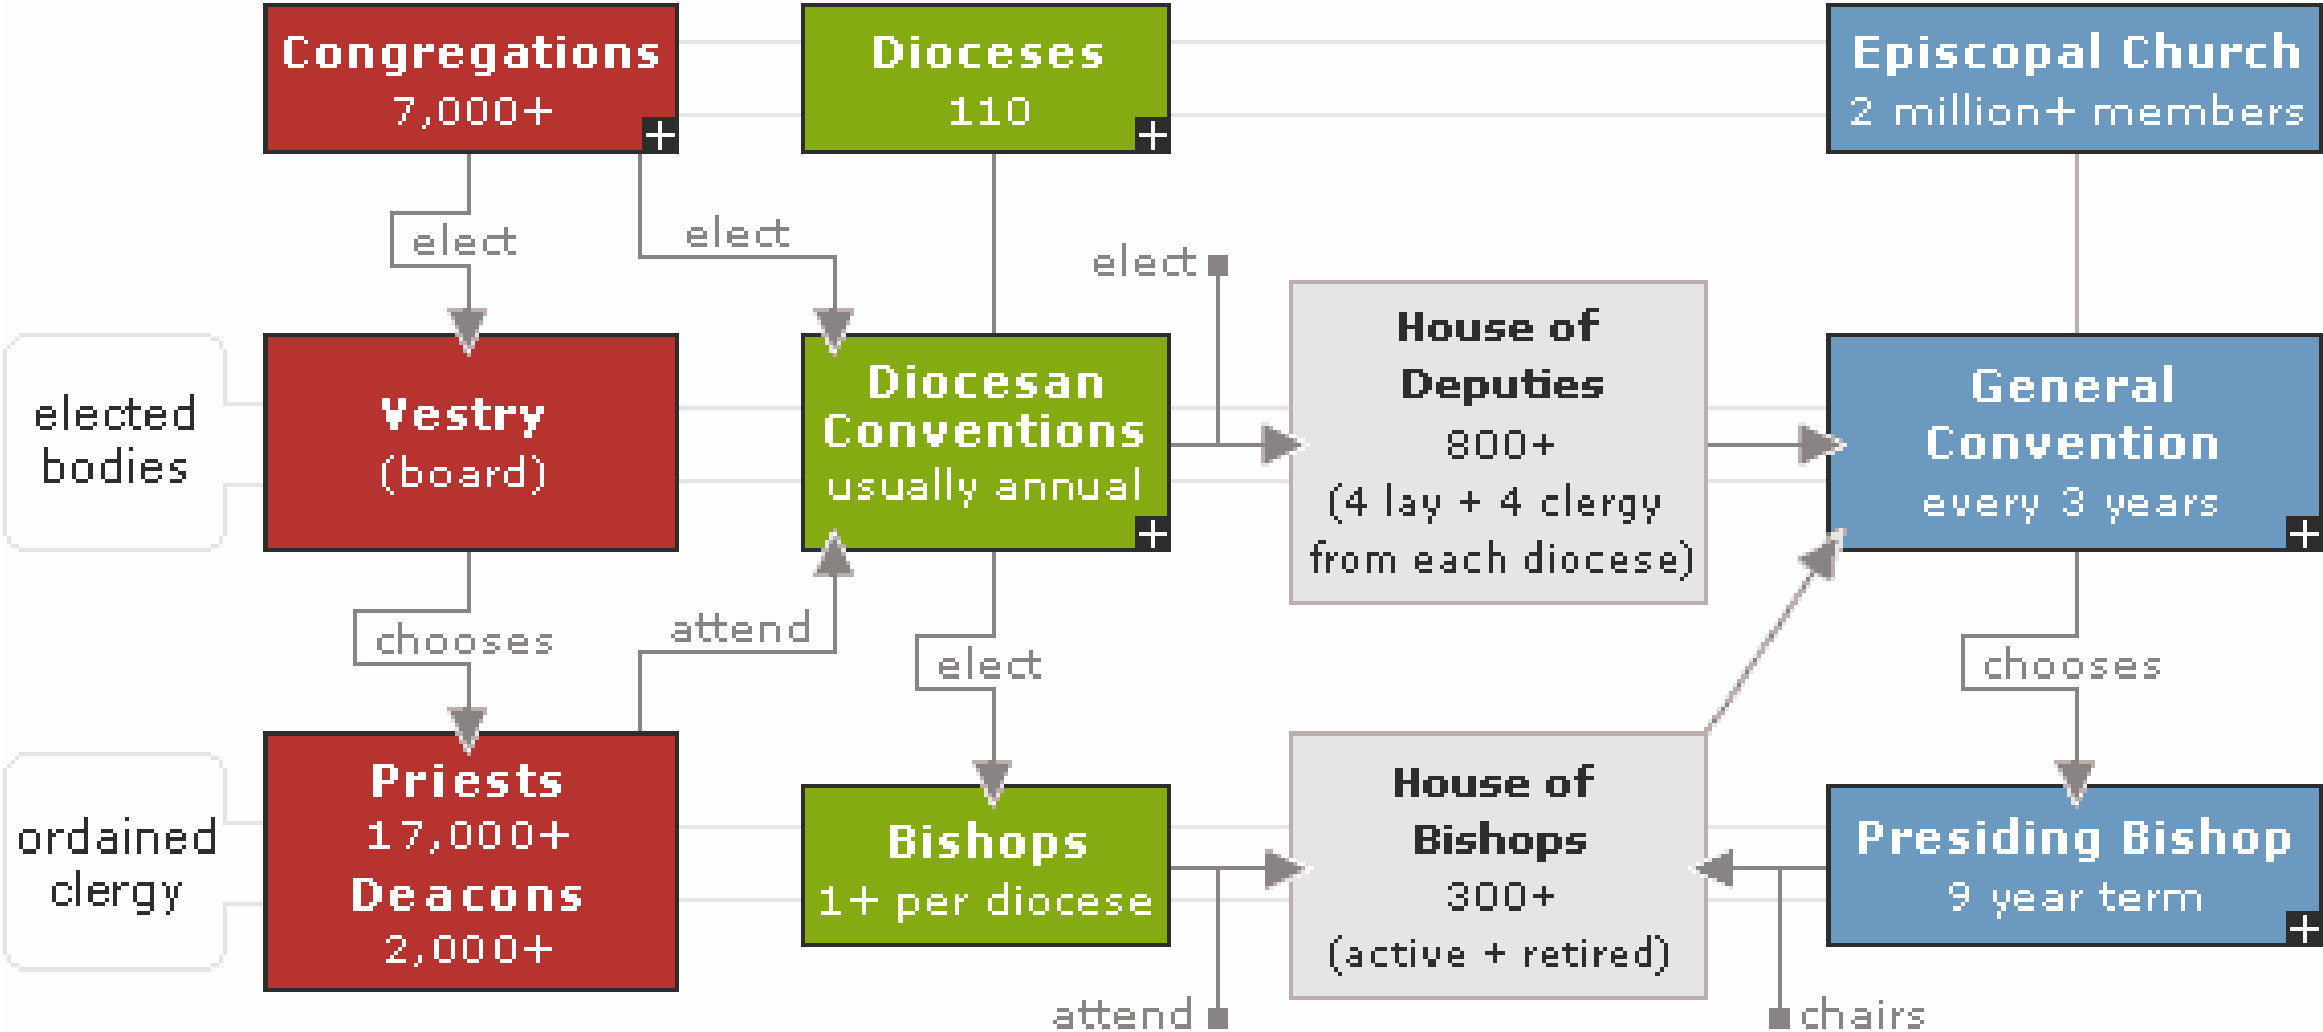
Congregations
7,000+

Dioceses
110

Episcopal Church
2 million+ members

elect

elect

elect

elected bodies

Vestry
(board)

Diocesan Conventions
usually annual

House of Deputies
800+
(4 lay + 4 clergy from each diocese)

General Convention
every 3 years

chooses

attend

elect

chooses

ordained clergy

Priests
17,000+
Deacons
2,000+

Bishops
1+ per diocese

House of Bishops
300+
(active + retired)

Presiding Bishop
9 year term

attend

chairs